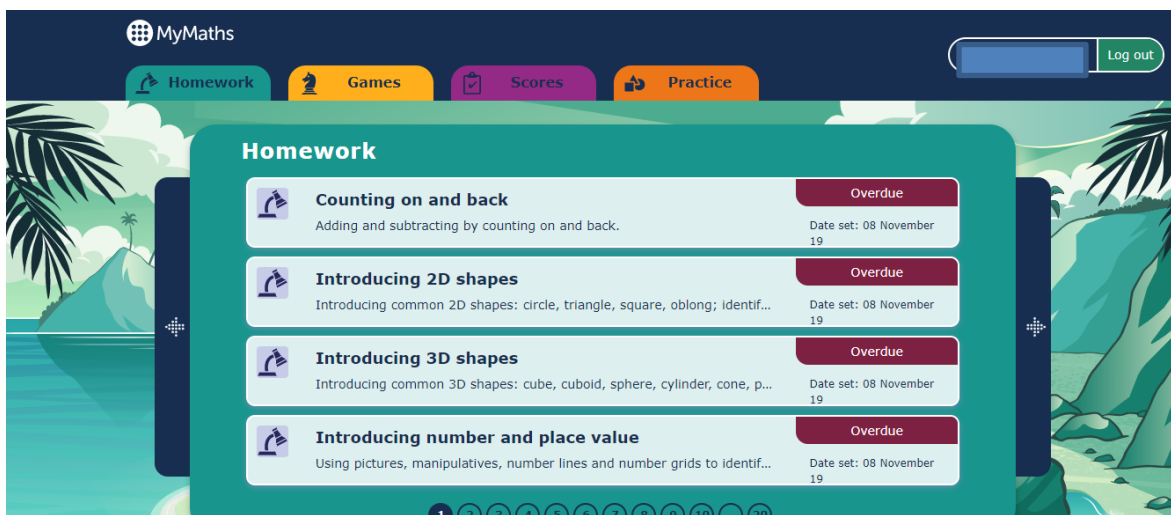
MyMaths

Homework Games Scores Practice

Log out

Homework

Counting on and back
Adding and subtracting by counting on and back.
Overdue
Date set: 08 November 19

Introducing 2D shapes
Introducing common 2D shapes: circle, triangle, square, oblong; identif...
Overdue
Date set: 08 November 19

Introducing 3D shapes
Introducing common 3D shapes: cube, cuboid, sphere, cylinder, cone, p...
Overdue
Date set: 08 November 19

Introducing number and place value
Using pictures, manipulatives, number lines and number grids to identif...
Overdue
Date set: 08 November 19

1 2 3 4 5 6 7 8 9 10 ... 20